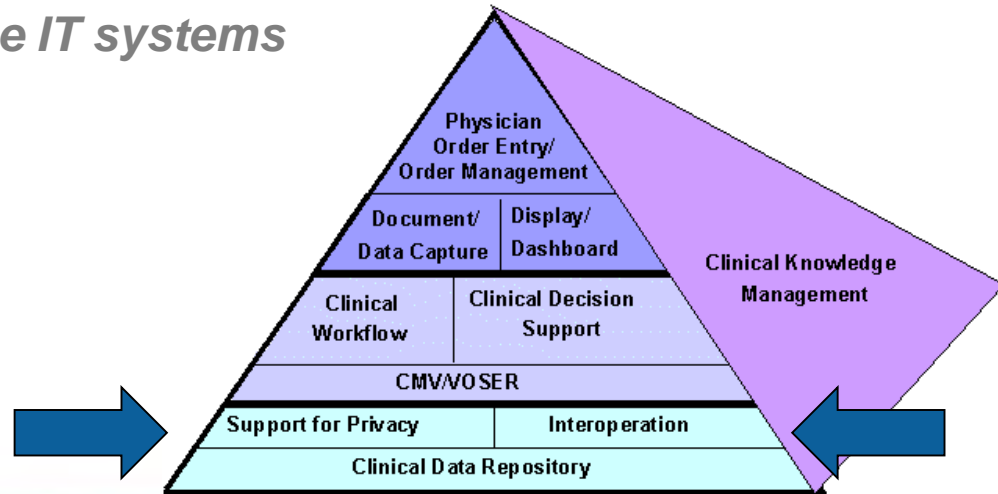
e IT systems

Physician Order Entry/ Order Management

Document/ Data Capture

Display/ Dashboard

Clinical Knowledge Management

Clinical Workflow

Clinical Decision Support

CMV/VOSER

Support for Privacy

Interoperation

Clinical Data Repository